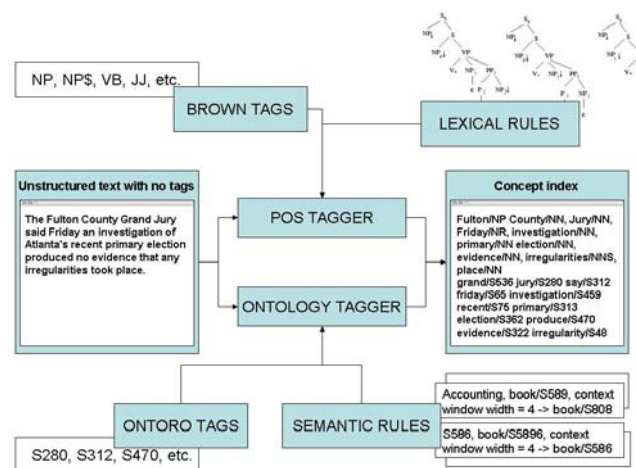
NP, NP$, VB, JJ, etc.

BROWN TAGS

LEXICAL RULES

Unstructured text with no tags

The Fulton County Grand Jury said Friday an investigation of Atlanta's recent primary election produced no evidence that any irregularities took place.

POS TAGGER

ONTOLOGY TAGGER

Concept index

Fulton/NP County/NN, Jury/NN, Friday/NR, investigation/NN, primary/NN election/NN, evidence/NN, irregularities/NNS, place/NN
grand/S536 jury/S280 say/S312 friday/S65 investigation/S459 recent/S75 primary/S313 election/S362 produce/S470 evidence/S322 irregularity/S48

ONTORO TAGS

SEMANTIC RULES

Accounting, book/S589, context window width = 4 -> book/S808

S586, book/S5896, context window width = 4 -> book/S586

S280, S312, S470, etc.